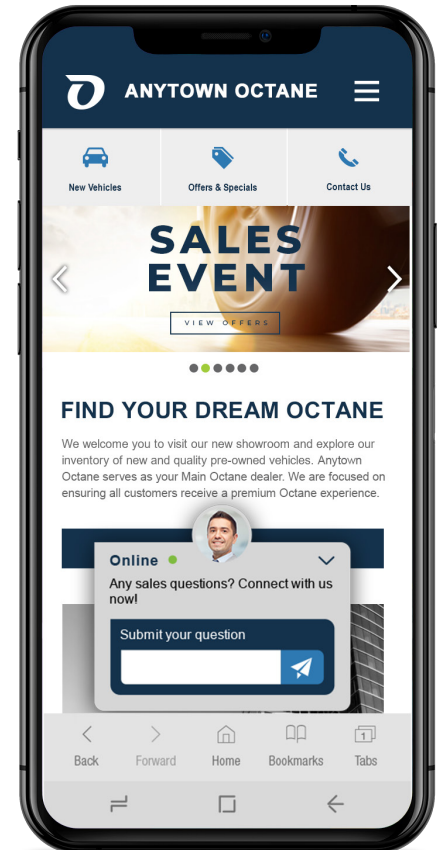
ANYTOWN OCTANE

New Vehicles

Offers & Specials

Contact Us

SALES EVENT

VIEW OFFERS

FIND YOUR DREAM OCTANE

We welcome you to visit our new showroom and explore our inventory of new and quality pre-owned vehicles. Anytown Octane serves as your Main Octane dealer. We are focused on ensuring all customers receive a premium Octane experience.

Online

Any sales questions? Connect with us now!

Submit your question

Back

Forward

Home

Bookmarks

Tabs